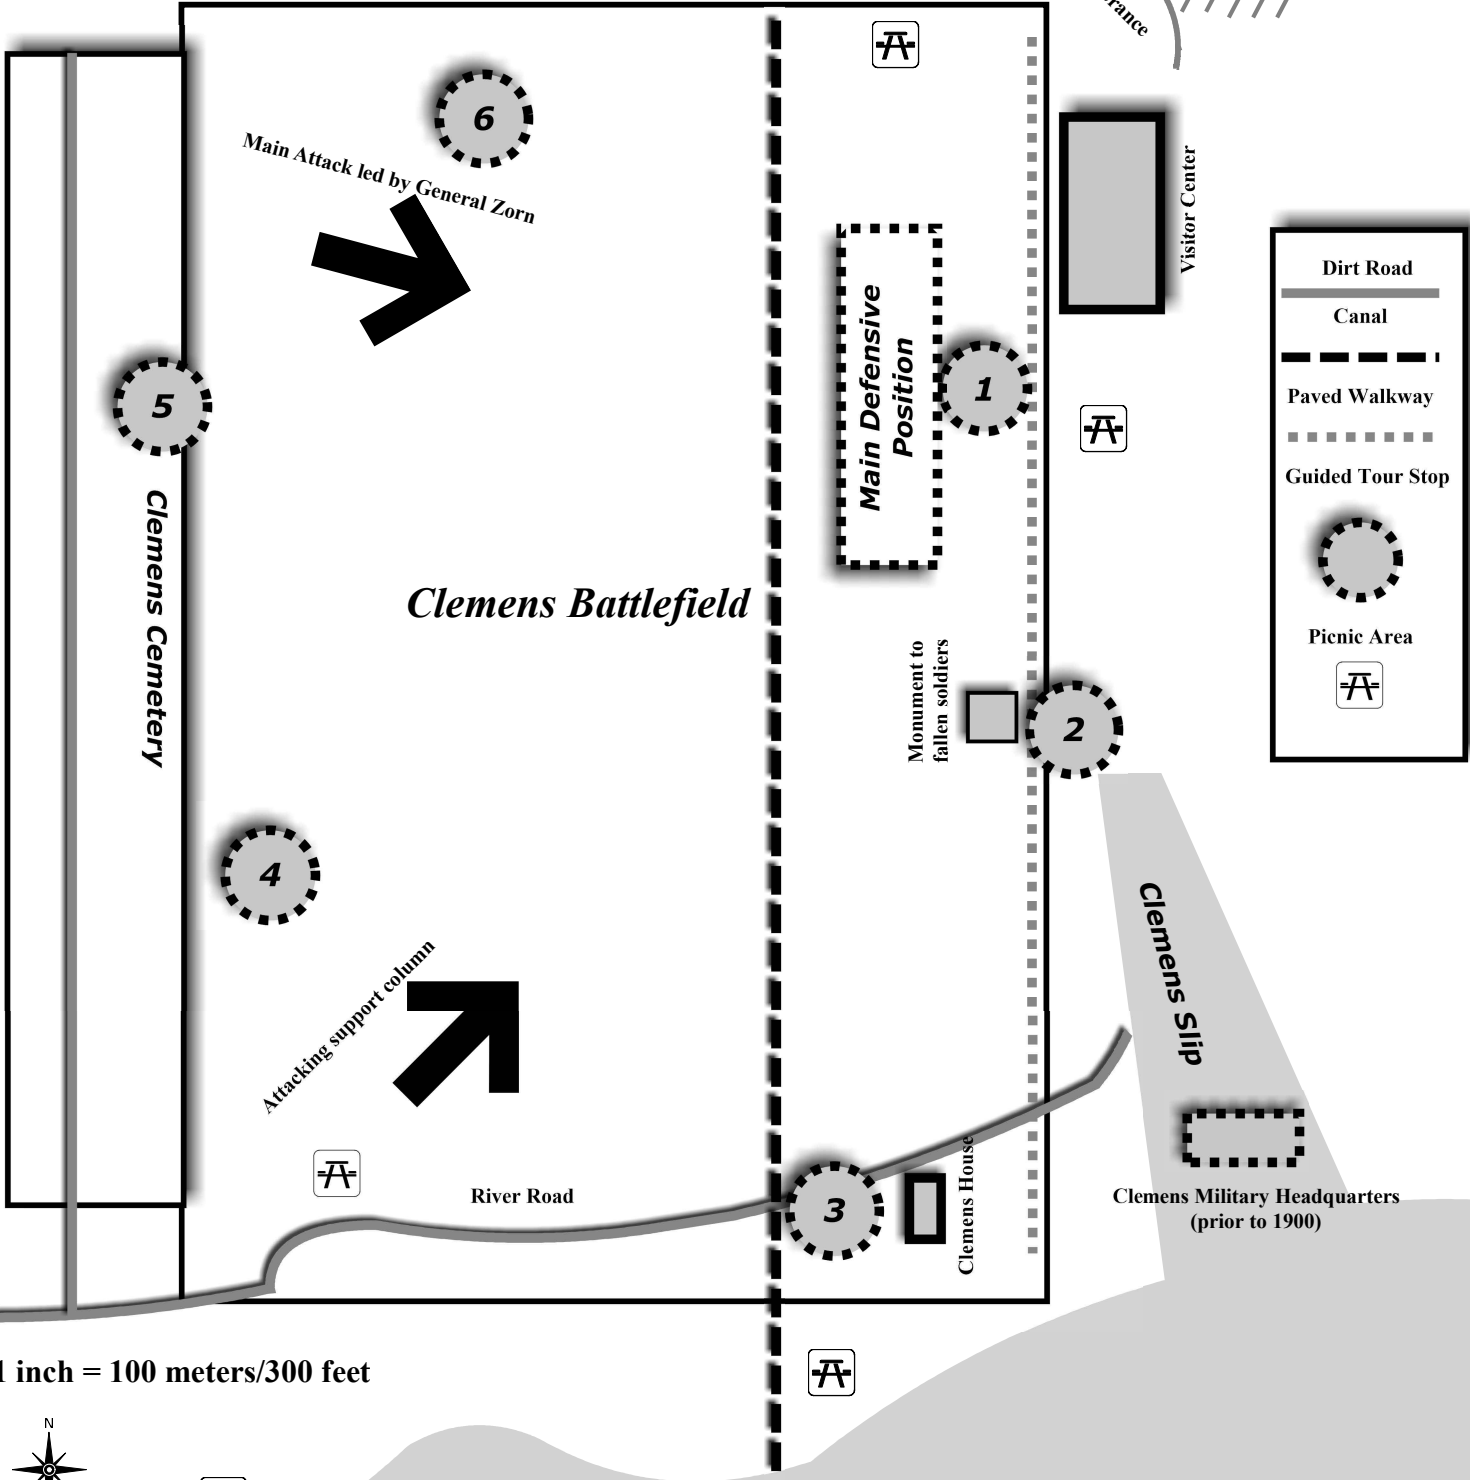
rance

6

Main Attack led by General Zorn

Visitor Center

Main Defensive Position

1

5

Dirt Road

Canal

Paved Walkway

Guided Tour Stop

Picnic Area

Clemens Cemetery

Clemens Battlefield

Monument to fallen soldiers

2

4

Clemens Slip

Attacking support column

Clemens House

River Road

3

Clemens Military Headquarters (prior to 1900)

1 inch = 100 meters/300 feet

N